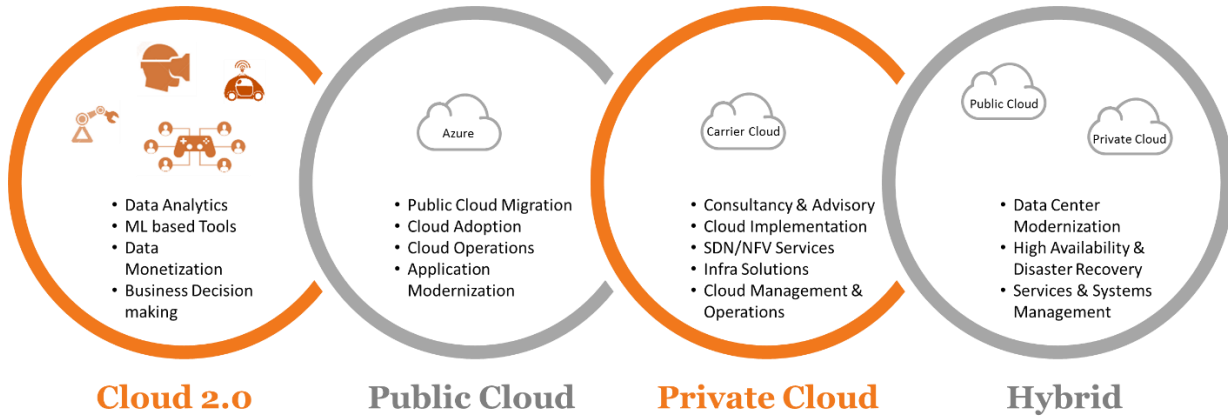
- Data Analytics
- ML based Tools
- Data Monetization
- Business Decision making

Cloud 2.0

Azure

- Public Cloud Migration
- Cloud Adoption
- Cloud Operations
- Application Modernization

Public Cloud

Carrier Cloud

- Consultancy & Advisory
- Cloud Implementation
- SDN/NFV Services
- Infra Solutions
- Cloud Management & Operations

Private Cloud

Public Cloud

Private Cloud

- Data Center Modernization
- High Availability & Disaster Recovery
- Services & Systems Management

Hybrid